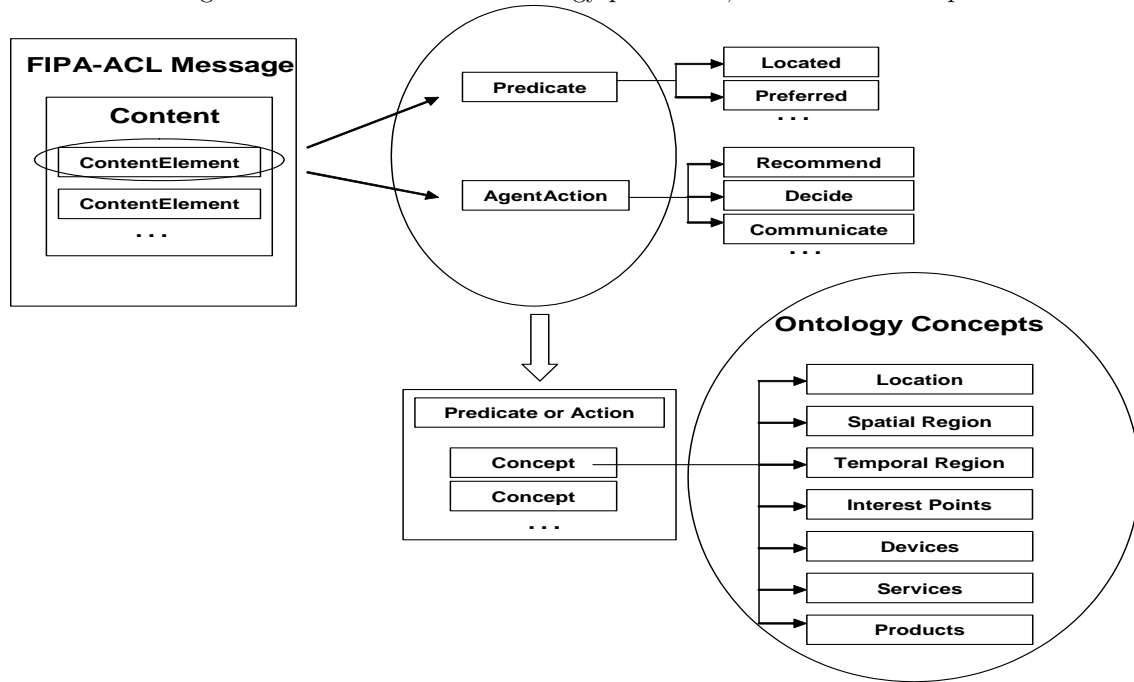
FIPA-ACL Message

Content

ContentElement

ContentElement

. . .

Predicate

AgentAction

Located

Preferred

. . .

Recommend

Decide

Communicate

. . .

Predicate or Action

Concept

Concept

. . .

Ontology Concepts

Location

Spatial Region

Temporal Region

Interest Points

Devices

Services

Products